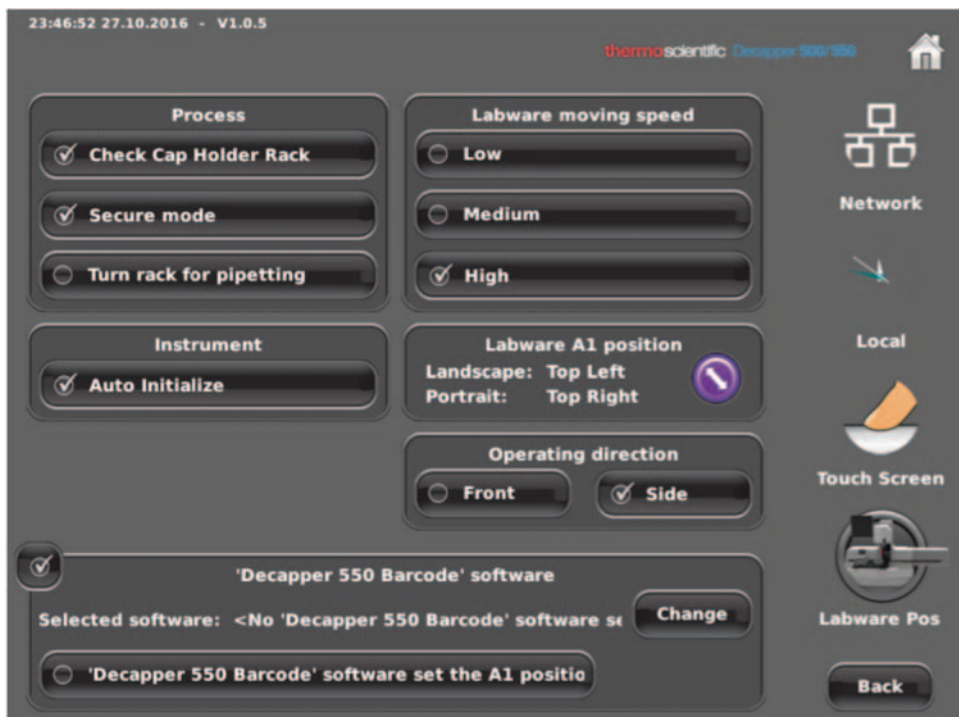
23:46:52 27.10.2016 - V1.0.5

thermoscientific Decapper 500/550

Process

Check Cap Holder Rack

Secure mode

Turn rack for pipetting

Labware moving speed

Low

Medium

High

Network

Local

Instrument

Auto Initialize

Labware A1 position

Landscape: Top Left

Portrait: Top Right

Operating direction

Front

Side

Touch Screen

'Decapper 550 Barcode' software

Selected software: <No 'Decapper 550 Barcode' software se

Change

'Decapper 550 Barcode' software set the A1 positio

Labware Pos

Back